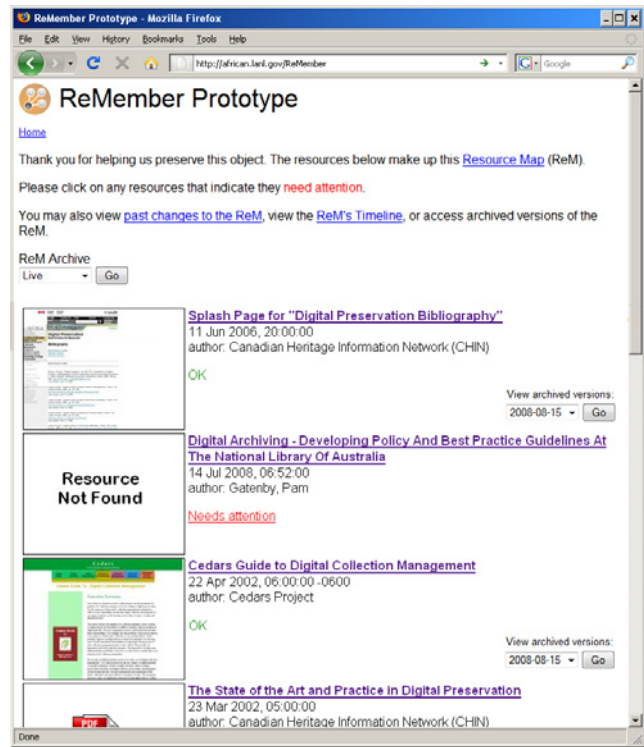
ReMember Prototype - Mozilla Firefox

File Edit View History Bookmarks Tools Help

http://african.lanl.gov/ReMember

Google

ReMember Prototype

Home

Thank you for helping us preserve this object. The resources below make up this Resource Map (ReM).

Please click on any resources that indicate they need attention.

You may also view past changes to the ReM, view the ReM's Timeline, or access archived versions of the ReM.

ReM Archive
Live Go

Splash Page for "Digital Preservation Bibliography"
11 Jun 2006, 20:00:00
author: Canadian Heritage Information Network (CHIN)

OK

View archived versions:
2008-08-15 Go

Resource Not Found

Digital Archiving - Developing Policy And Best Practice Guidelines At The National Library Of Australia
14 Jul 2008, 06:52:00
author: Gatenby, Pam

Needs attention

Cedars Guide to Digital Collection Management
22 Apr 2002, 06:00:00 -0600
author: Cedars Project

OK

View archived versions:
2008-08-15 Go

The State of the Art and Practice in Digital Preservation
23 Mar 2002, 05:00:00
author: Canadian Heritage Information Network (CHIN)

Done